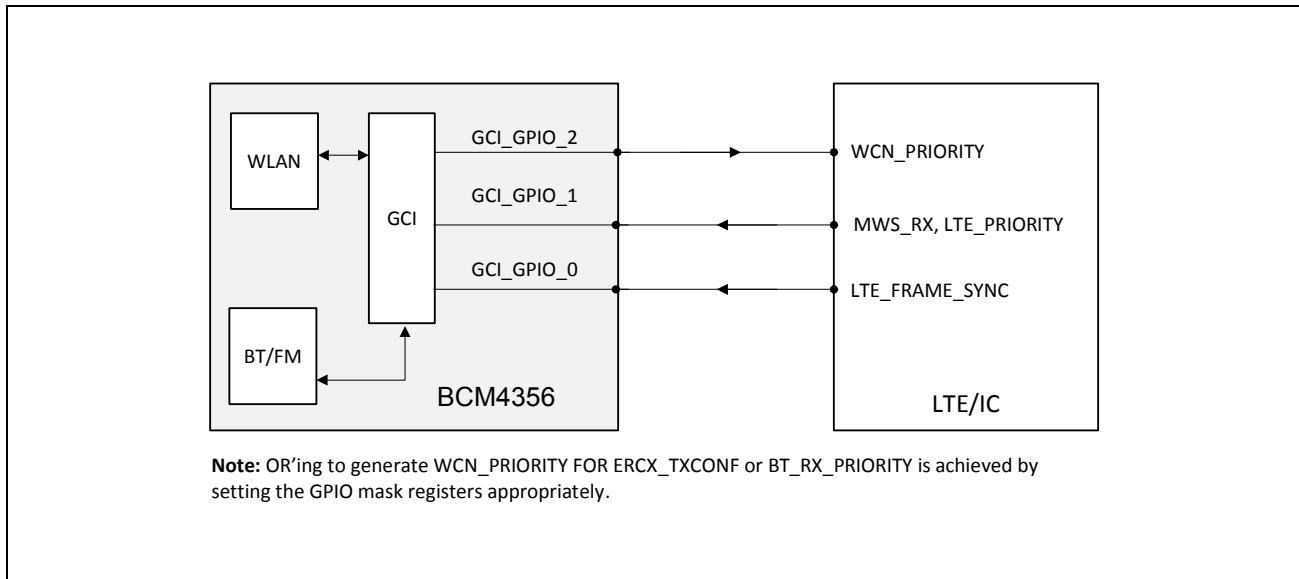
WLAN

GCI

GCI_GPIO_2

GCI_GPIO_1

GCI_GPIO_0

BT/FM

BCM4356

WCN_PRIORITY

MWS_RX, LTE_PRIORITY

LTE_FRAME_SYNC

LTE/IC

**Note:** OR'ing to generate WCN_PRIORITY FOR ERCX_TXCONF or BT_RX_PRIORITY is achieved by setting the GPIO mask registers appropriately.